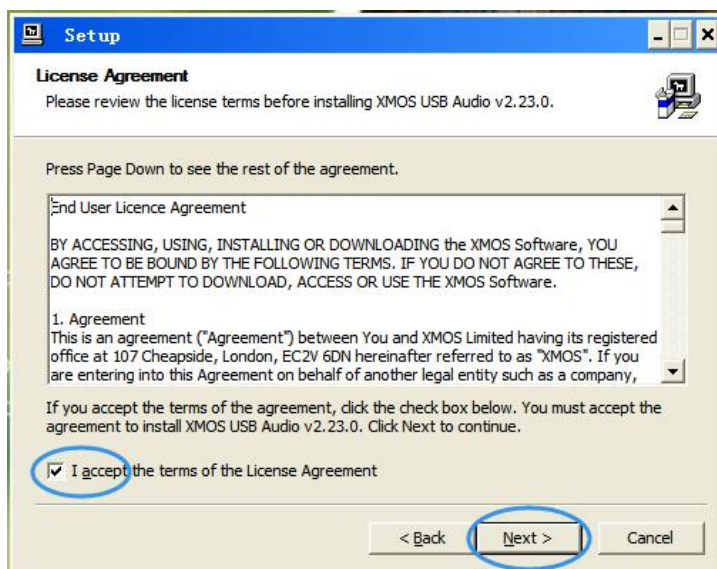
Setup

License Agreement

Please review the license terms before installing XMOS USB Audio v2.23.0.

Press Page Down to see the rest of the agreement.

End User Licence Agreement

BY ACCESSING, USING, INSTALLING OR DOWNLOADING the XMOS Software, YOU AGREE TO BE BOUND BY THE FOLLOWING TERMS. IF YOU DO NOT AGREE TO THESE, DO NOT ATTEMPT TO DOWNLOAD, ACCESS OR USE THE XMOS Software.

1. Agreement
This is an agreement ("Agreement") between You and XMOS Limited having its registered office at 107 Cheapside, London, EC2V 6DN hereinafter referred to as "XMOS". If you are entering into this Agreement on behalf of another legal entity such as a company,

If you accept the terms of the agreement, click the check box below. You must accept the agreement to install XMOS USB Audio v2.23.0. Click Next to continue.

I accept the terms of the License Agreement

< Back | Next > | Cancel